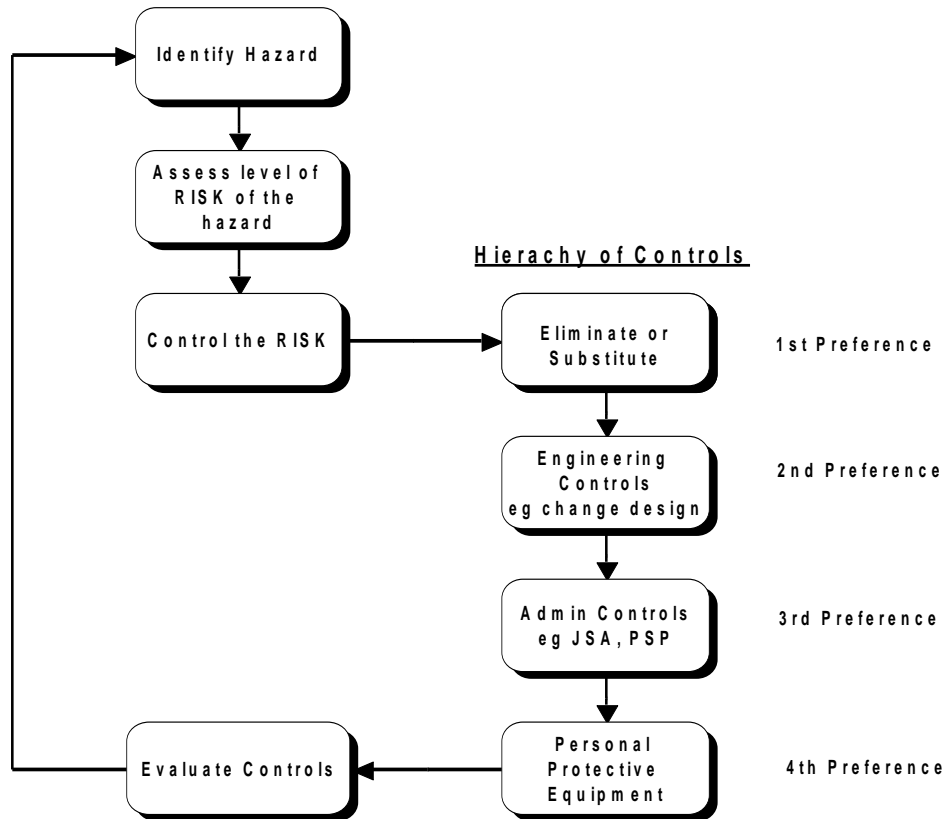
Identify Hazard

Assess level of RISK of the hazard

Control the RISK

Hierachy of Controls

Eliminate or Substitute

1st Preference

Engineering Controls eg change design

2nd Preference

Admin Controls eg JSA, PSP

3rd Preference

Personal Protective Equipment

4th Preference

Evaluate Controls